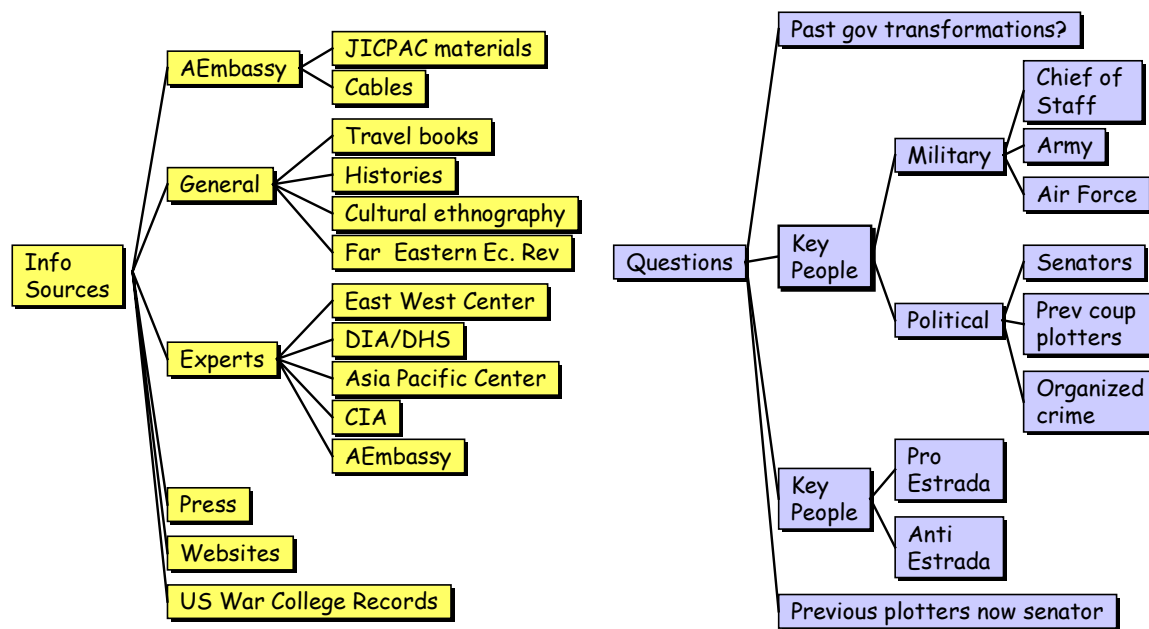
Info Sources

AEmbassy
JICPAC materials
Cables

General
Travel books
Histories
Cultural ethnography
Far Eastern Ec. Rev

Experts
East West Center
DIA/DHS
Asia Pacific Center
CIA
AEmbassy

Press

Websites

US War College Records

Questions

Past gov transformations?

Key People
Military
Chief of Staff
Army
Air Force
Political
Senators
Prev coup plotters
Organized crime

Key People
Pro Estrada
Anti Estrada

Previous plotters now senator